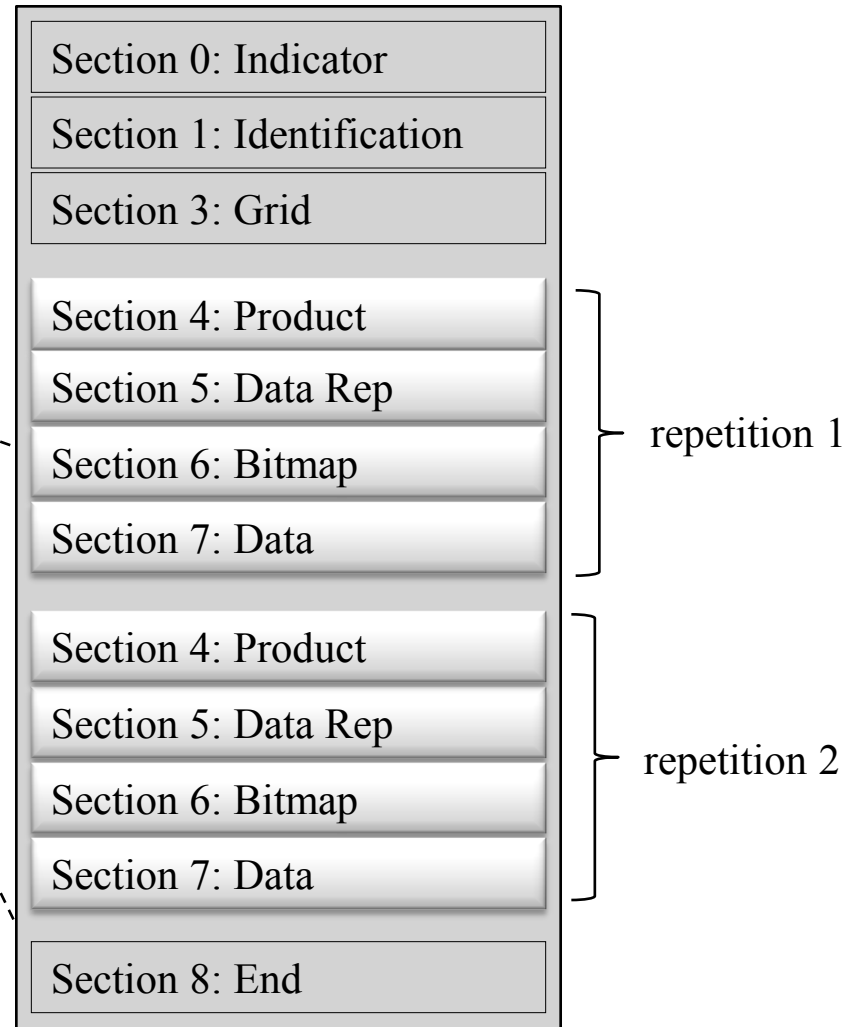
Section 0: Indicator

Section 1: Identification

Section 3: Grid

Section 4: Product

Section 5: Data Rep

Section 6: Bitmap

Section 7: Data

repetition 1

Section 4: Product

Section 5: Data Rep

Section 6: Bitmap

Section 7: Data

repetition 2

Section 8: End